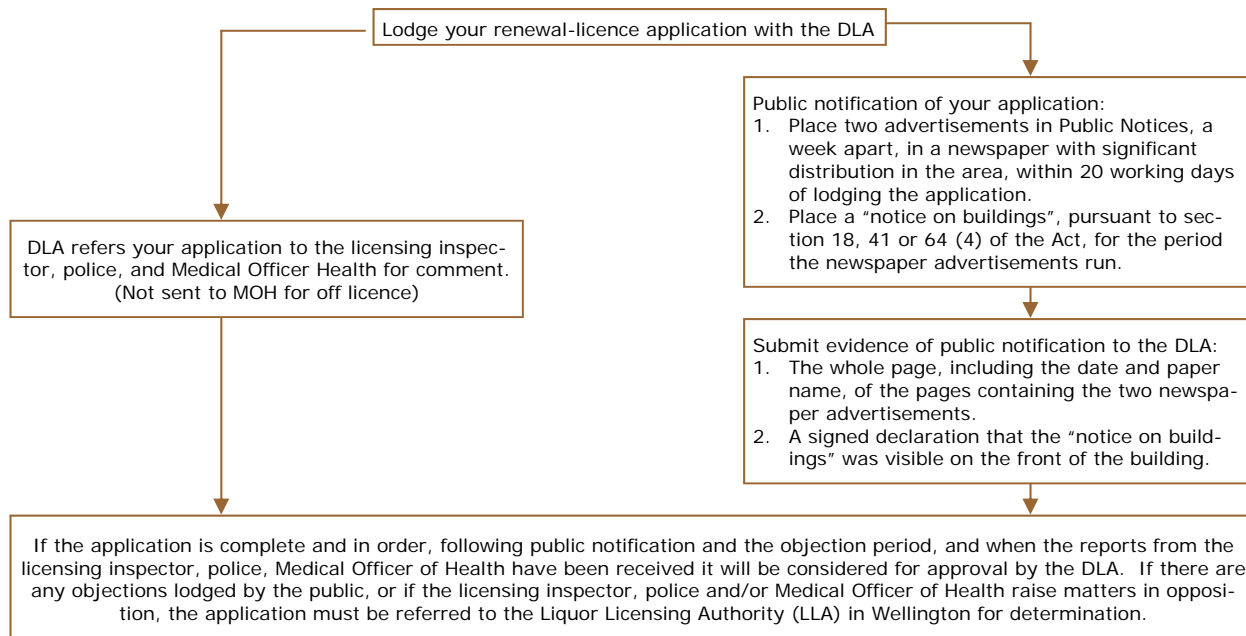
Lodge your renewal-licence application with the DLA

DLA refers your application to the licensing inspector, police, and Medical Officer Health for comment. (Not sent to MOH for off licence)

Public notification of your application:
1. Place two advertisements in Public Notices, a week apart, in a newspaper with significant distribution in the area, within 20 working days of lodging the application.
2. Place a "notice on buildings", pursuant to section 18, 41 or 64 (4) of the Act, for the period the newspaper advertisements run.

Submit evidence of public notification to the DLA:
1. The whole page, including the date and paper name, of the pages containing the two newspaper advertisements.
2. A signed declaration that the "notice on buildings" was visible on the front of the building.

If the application is complete and in order, following public notification and the objection period, and when the reports from the licensing inspector, police, Medical Officer of Health have been received it will be considered for approval by the DLA. If there are any objections lodged by the public, or if the licensing inspector, police and/or Medical Officer of Health raise matters in opposition, the application must be referred to the Liquor Licensing Authority (LLA) in Wellington for determination.